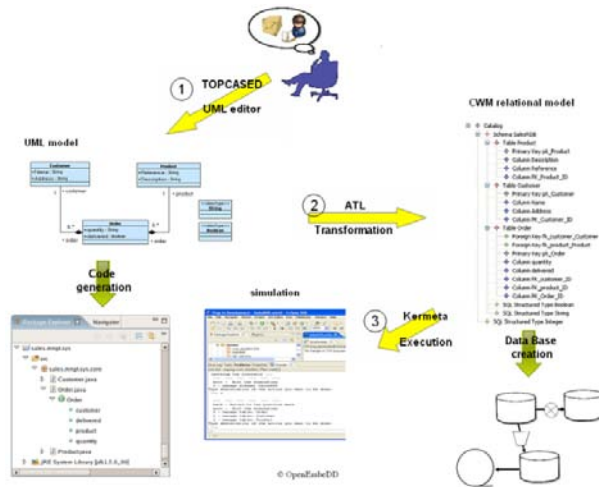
1 TOPCASED

UML editor

CWM relational model

UML model

Customer

Product

Order

2 ATL

Transformation

Code generation

simulation

3 Kermeta

Execution

Data Base creation

Package Explorer

Navigator

sales.emgt.sys

src

sales.emgt.sys.com

Customer.java

Order.java

Order

customer

delivered

product

quantity

Product.java

JRE System Library [jdk1.5.0_06]

Catalog

Schema SalesRdb

Table Product

Primary Key pk_Product

Column Description

Column Reference

Column PK_Product_ID

Table Customer

Primary Key pk_Customer

Column Name

Column Address

Column PK_Customer_ID

Table Order

Foreign Key fk_customer_Customer

Foreign Key fk_product_Product

Primary Key pk_Order

Column quantity

Column delivered

Column FK_customer_ID

Column FK_product_ID

Column PK_Order_ID

SQL Structured Type Boolean

SQL Structured Type Integer

© OpenEmbeDD